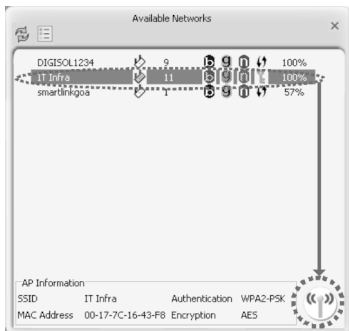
Available Networks

| DIGISOL1234 | 9 | b g n | 100% |
|---|---|---|---|
| IT Infra | 11 | b g n | 100% |
| smartlinkgoa | 1 | b g n | 57% |

AP Information

SSID IT Infra Authentication WPA2-PSK

MAC Address 00-17-7C-16-43-F8 Encryption AES